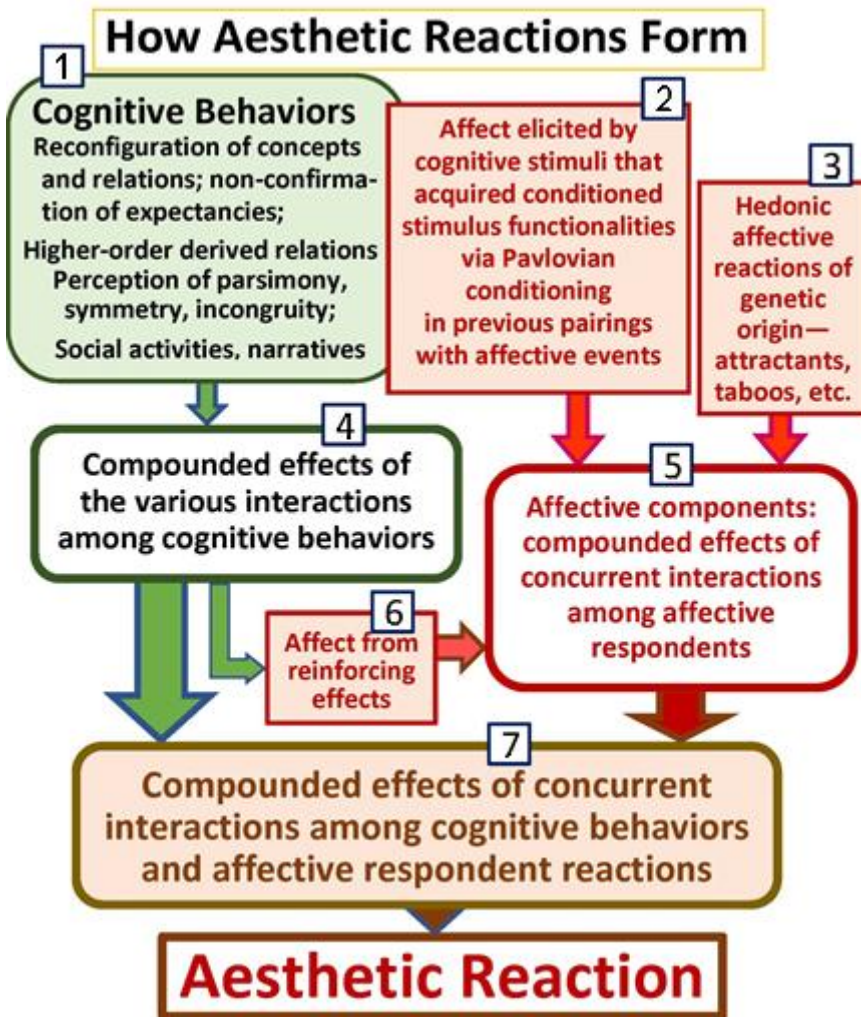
How Aesthetic Reactions Form

1

Cognitive Behaviors

Reconfiguration of concepts and relations; non-confirmation of expectancies;

Higher-order derived relations

Perception of parsimony, symmetry, incongruity;

Social activities, narratives

2

Affect elicited by cognitive stimuli that acquired conditioned stimulus functionalities via Pavlovian conditioning in previous pairings with affective events

3

Hedonic affective reactions of genetic origin—attractants, taboos, etc.

4

Compounded effects of the various interactions among cognitive behaviors

5

Affective components: compounded effects of concurrent interactions among affective respondents

6

Affect from reinforcing effects

7

Compounded effects of concurrent interactions among cognitive behaviors and affective respondent reactions

Aesthetic Reaction